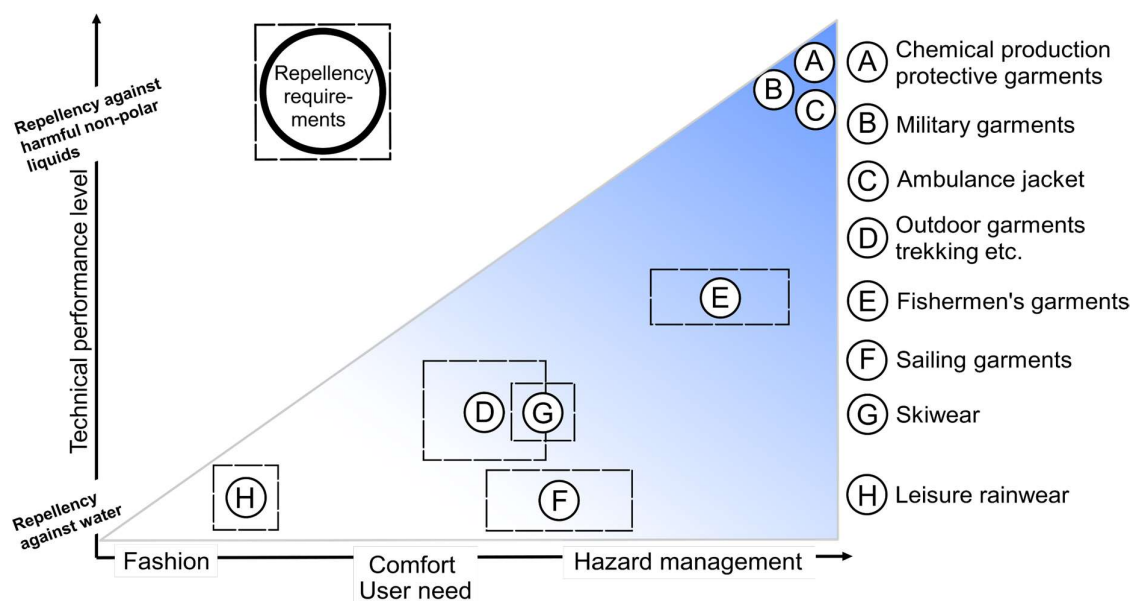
Repellency requirements

Repellency against harmful non-polar liquids

Technical performance level

Repellency against water

A
B
C
E
D
G
H
F

Fashion
Comfort
User need
Hazard management

A Chemical production protective garments
B Military garments
C Ambulance jacket
D Outdoor garments trekking etc.
E Fishermen's garments
F Sailing garments
G Skiwear
H Leisure rainwear